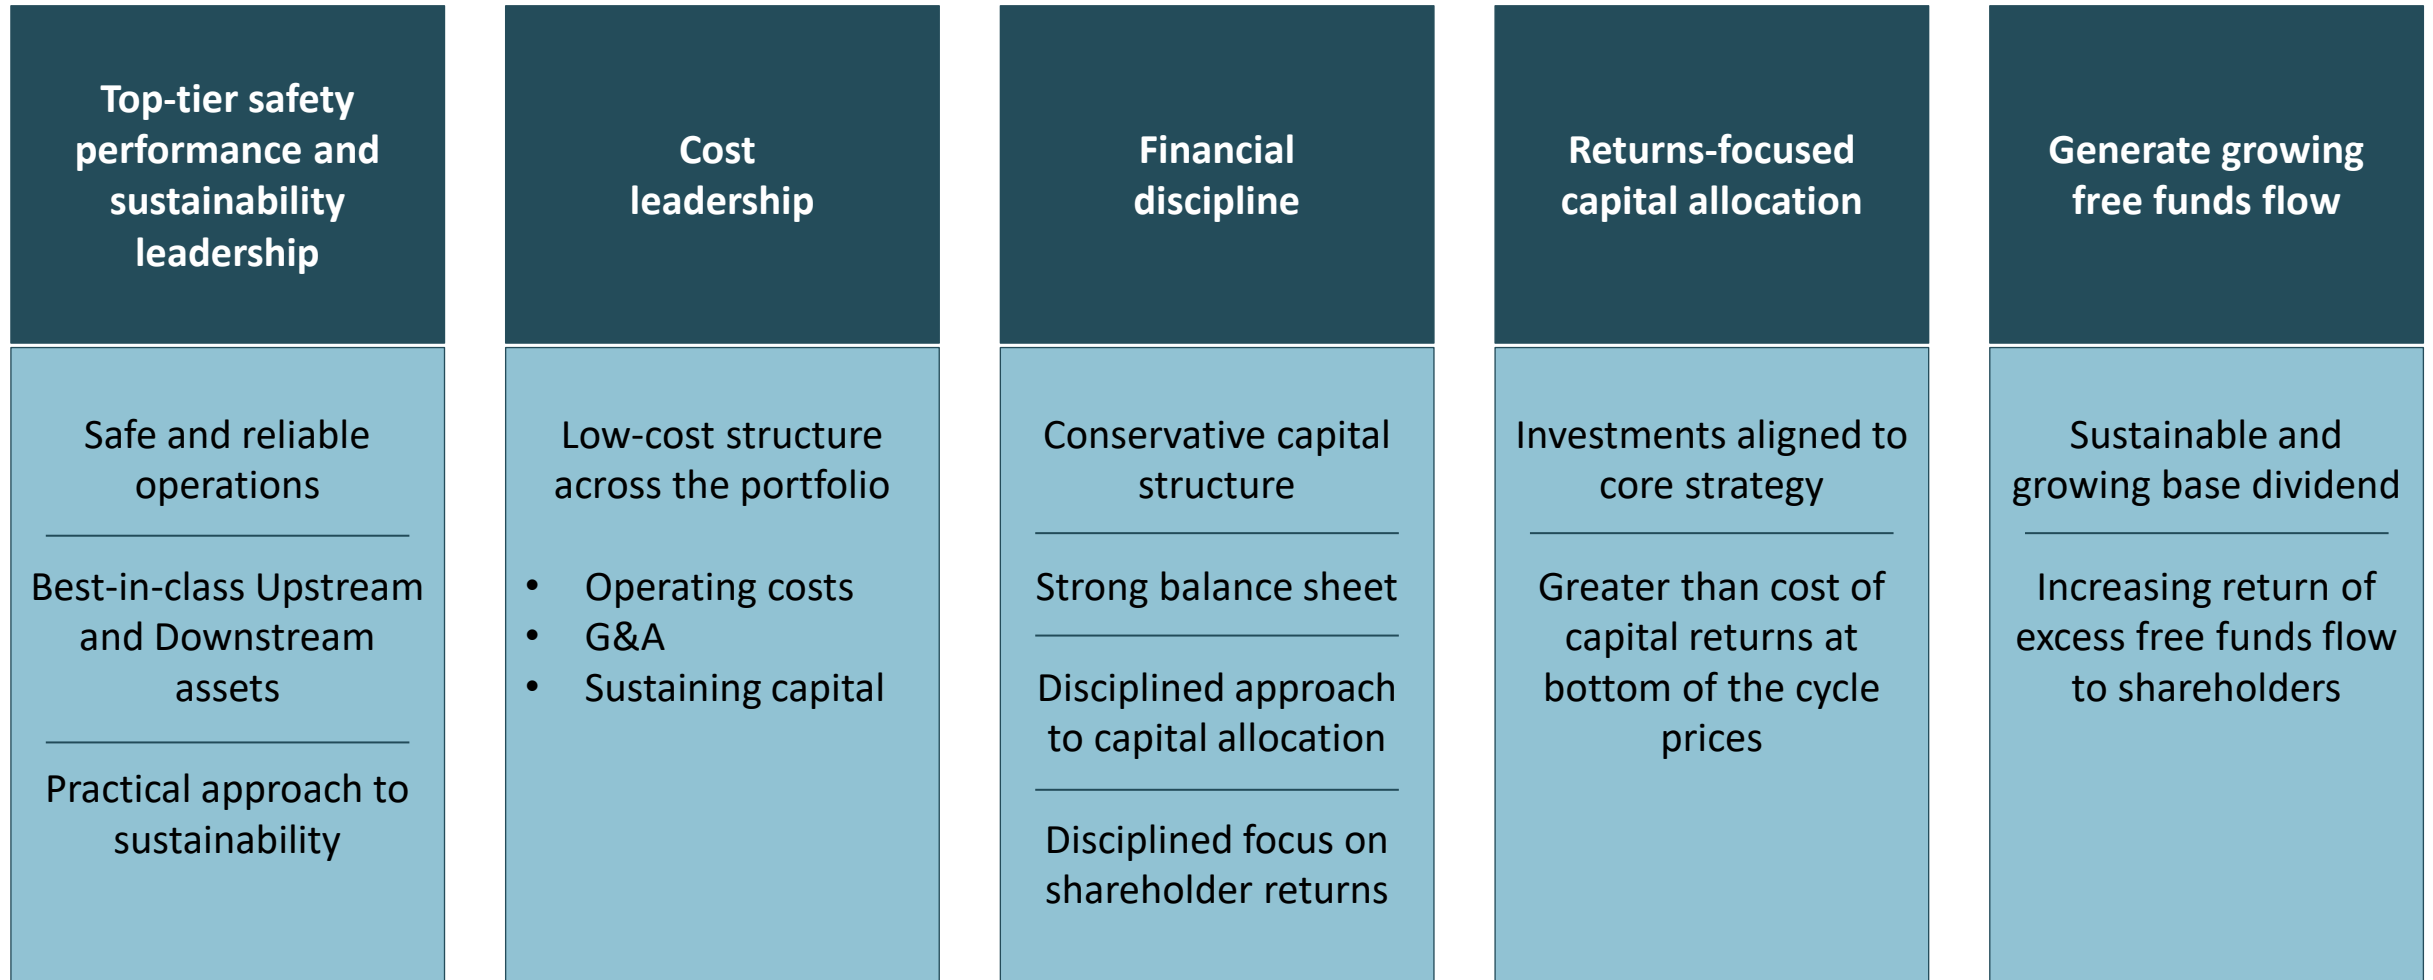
Top-tier safety performance and sustainability leadership

Safe and reliable operations

Best-in-class Upstream and Downstream assets

Practical approach to sustainability

Cost leadership

Low-cost structure across the portfolio

• Operating costs
• G&A
• Sustaining capital

Financial discipline

Conservative capital structure

Strong balance sheet

Disciplined approach to capital allocation

Disciplined focus on shareholder returns

Returns-focused capital allocation

Investments aligned to core strategy

Greater than cost of capital returns at bottom of the cycle prices

Generate growing free funds flow

Sustainable and growing base dividend

Increasing return of excess free funds flow to shareholders